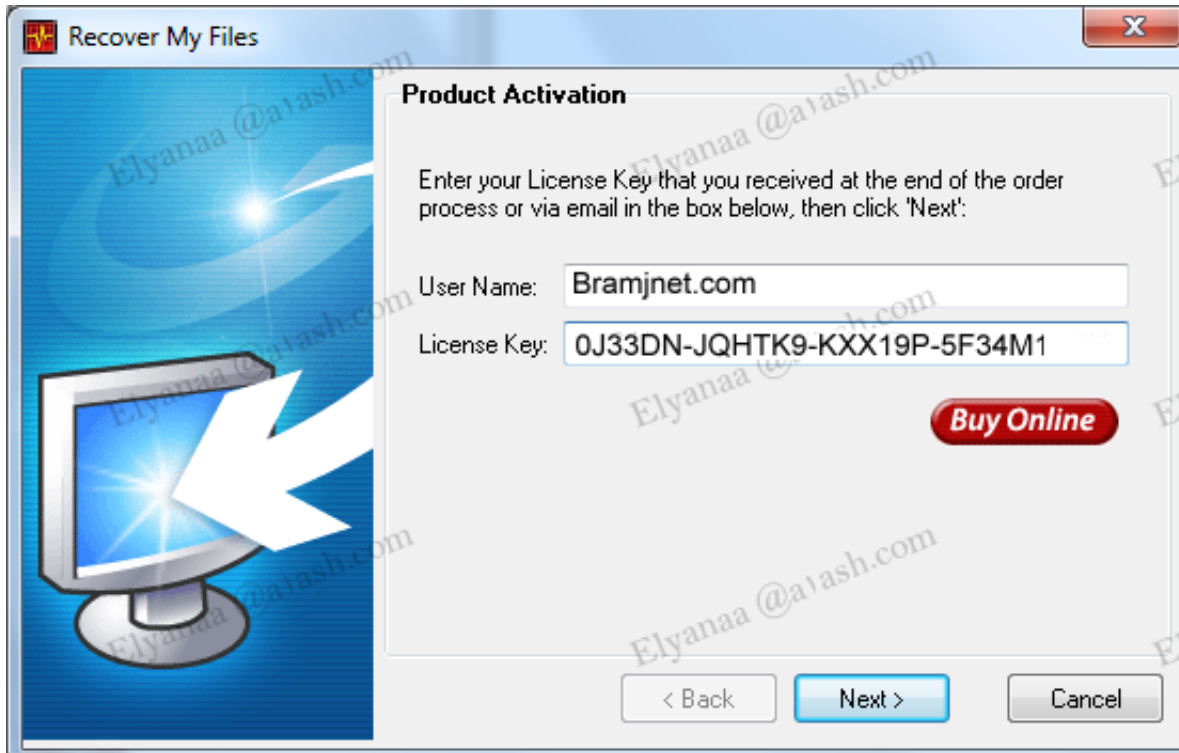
Recover My Files

Product Activation

Enter your License Key that you received at the end of the order process or via email in the box below, then click 'Next':

User Name: Bramjnet.com

License Key: 0J33DN-JQHTK9-KXX19P-5F34M1

Buy Online

< Back

Next >

Cancel

Elyanaa @a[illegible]ash.com